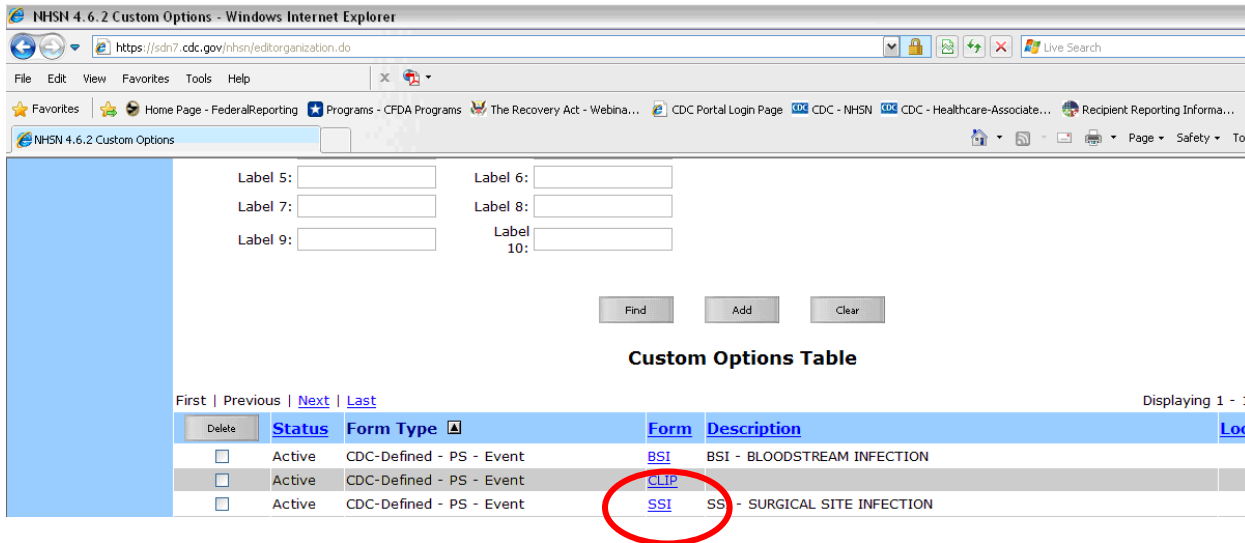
NHSN 4.6.2 Custom Options - Windows Internet Explorer

https://sdn7.cdc.gov/nhsn/editorganization.do

Live Search

File Edit View Favorites Tools Help

Favorites | Home Page - FederalReporting | Programs - CFDA Programs | The Recovery Act - Webina... | CDC Portal Login Page | CDC - NHSN | CDC - Healthcare-Associate... | Recipient Reporting Informa...

NHSN 4.6.2 Custom Options

Page ▾ Safety ▾ To

Label 5: Label 6:
Label 7: Label 8:
Label 9: Label 10:

Find Add Clear

Custom Options Table

First | Previous | Next | Last

Displaying 1 - 

| Delete | Status | Form Type | Form | Description | Lo |
|---|---|---|---|---|---|
| ☐ | Active | CDC-Defined - PS - Event | BSI | BSI - BLOODSTREAM INFECTION | |
| ☐ | Active | CDC-Defined - PS - Event | CLIP | | |
| ☐ | Active | CDC-Defined - PS - Event | SSI | SSI - SURGICAL SITE INFECTION | |